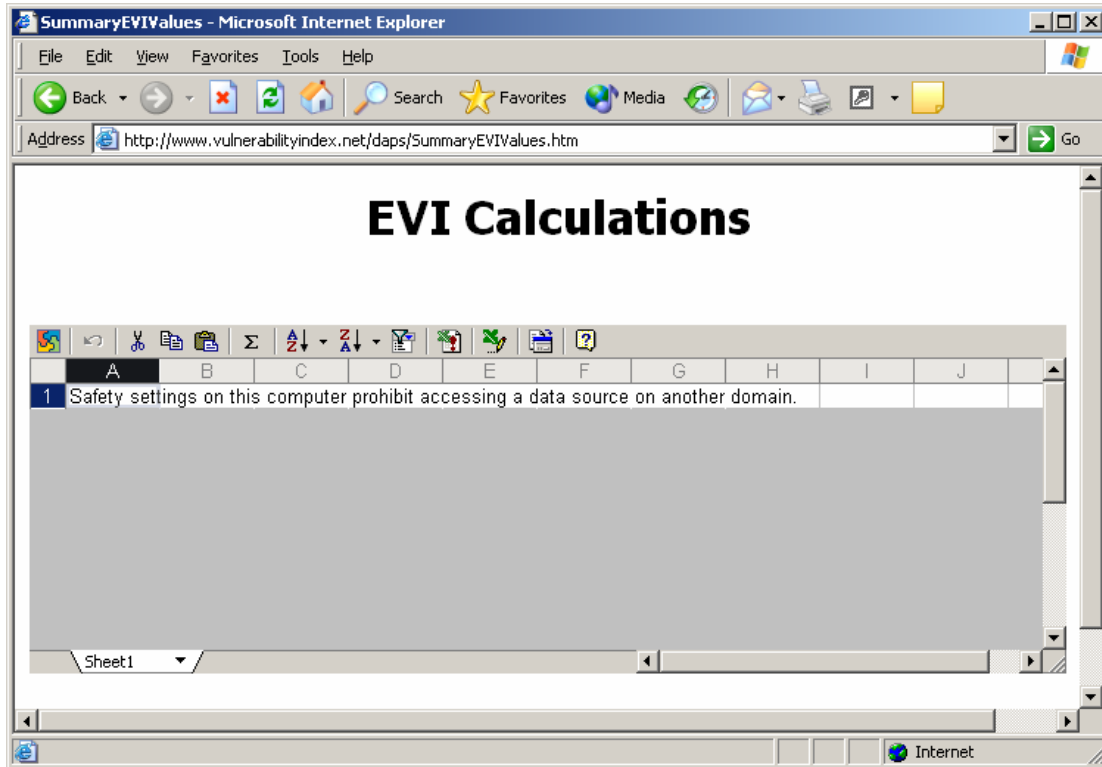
SummaryEVIValues - Microsoft Internet Explorer

File Edit View Favorites Tools Help

Back Search Favorites Media

Address http://www.vulnerabilityindex.net/daps/SummaryEVIValues.htm Go

EVI Calculations

| | A | B | C | D | E | F | G | H | I | J |
|---|---|---|---|---|---|---|---|---|---|---|
| 1 | Safety settings on this computer prohibit accessing a data source on another domain. | | | | | | | | | |

Sheet1

Internet